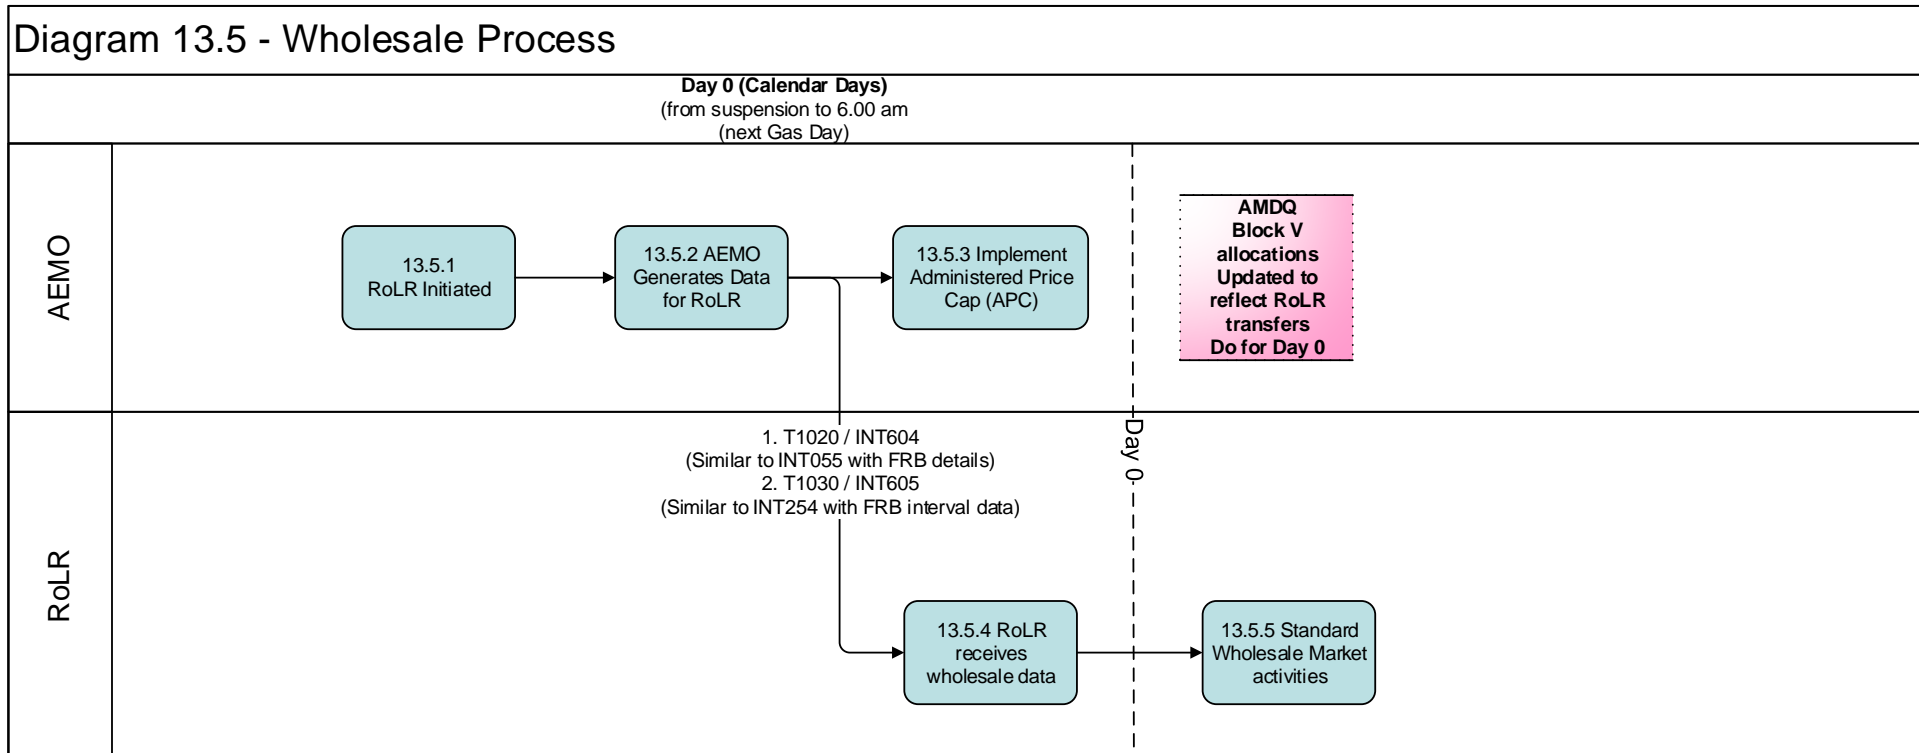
Diagram 13.5 - Wholesale Process

**Day 0 (Calendar Days)**
(from suspension to 6.00 am (next Gas Day)

AEMO

13.5.1 RoLR Initiated

13.5.2 AEMO Generates Data for RoLR

13.5.3 Implement Administered Price Cap (APC)

**AMDQ Block V allocations Updated to reflect RoLR transfers Do for Day 0**

1. T1020 / INT604
(Similar to INT055 with FRB details)
2. T1030 / INT605
(Similar to INT254 with FRB interval data)

Day 0

RoLR

13.5.4 RoLR receives wholesale data

13.5.5 Standard Wholesale Market activities